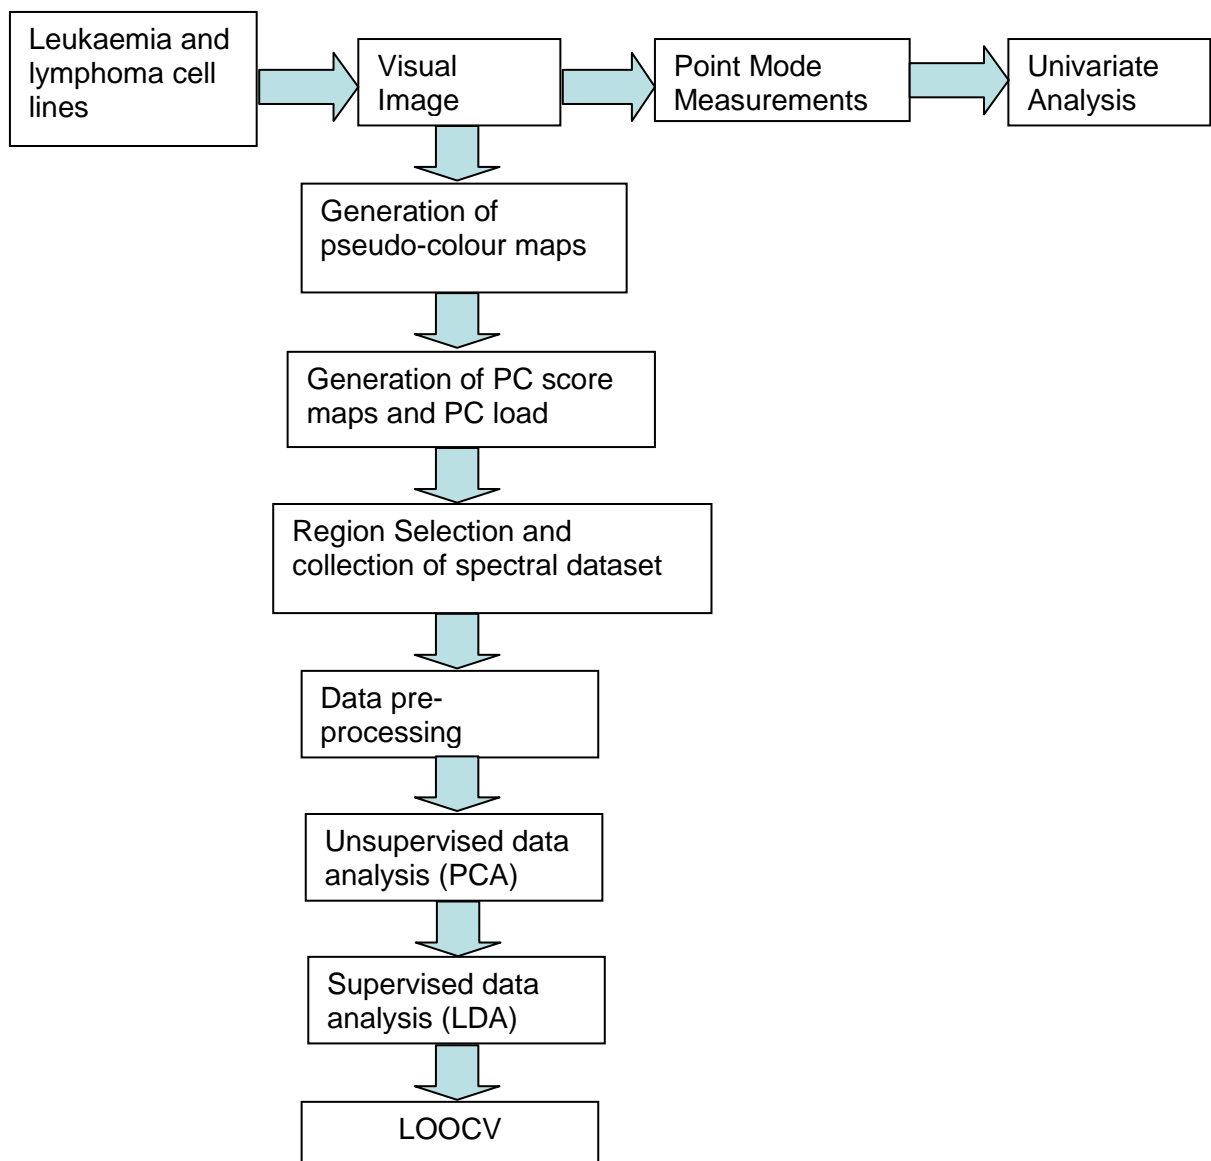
Leukaemia and lymphoma cell lines

Visual Image

Point Mode Measurements

Univariate Analysis

Generation of pseudo-colour maps

Generation of PC score maps and PC load

Region Selection and collection of spectral dataset

Data pre-processing

Unsupervised data analysis (PCA)

Supervised data analysis (LDA)

LOOCV